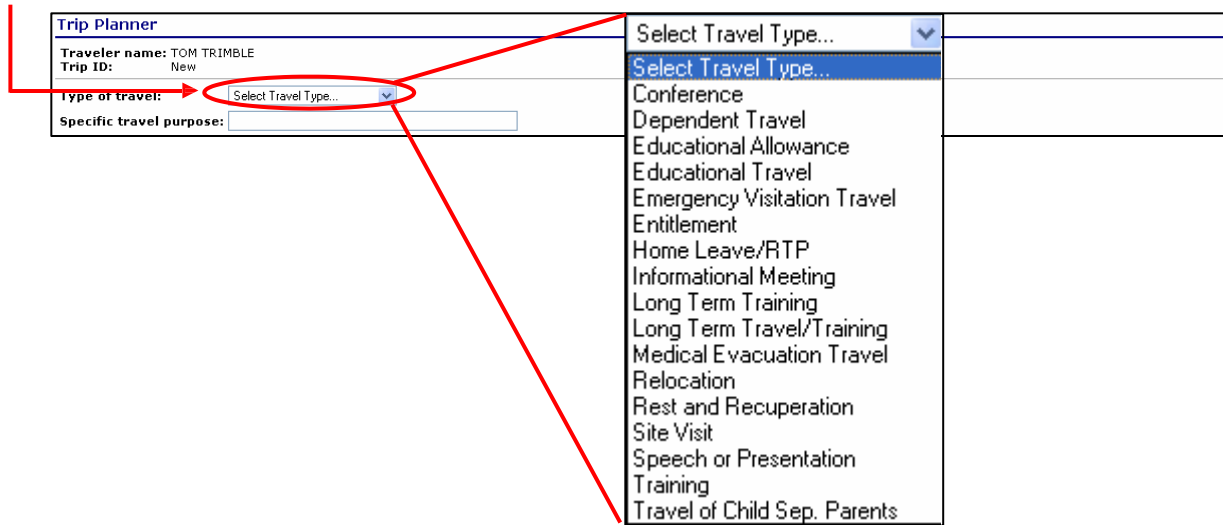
Trip Planner

Traveler name: TOM TRIMBLE
Trip ID: New

Type of travel: Select Travel Type...
Specific travel purpose:

Select Travel Type...

Select Travel Type...
Conference
Dependent Travel
Educational Allowance
Educational Travel
Emergency Visitation Travel
Entitlement
Home Leave/RTP
Informational Meeting
Long Term Training
Long Term Travel/Training
Medical Evacuation Travel
Relocation
Rest and Recuperation
Site Visit
Speech or Presentation
Training
Travel of Child Sep. Parents